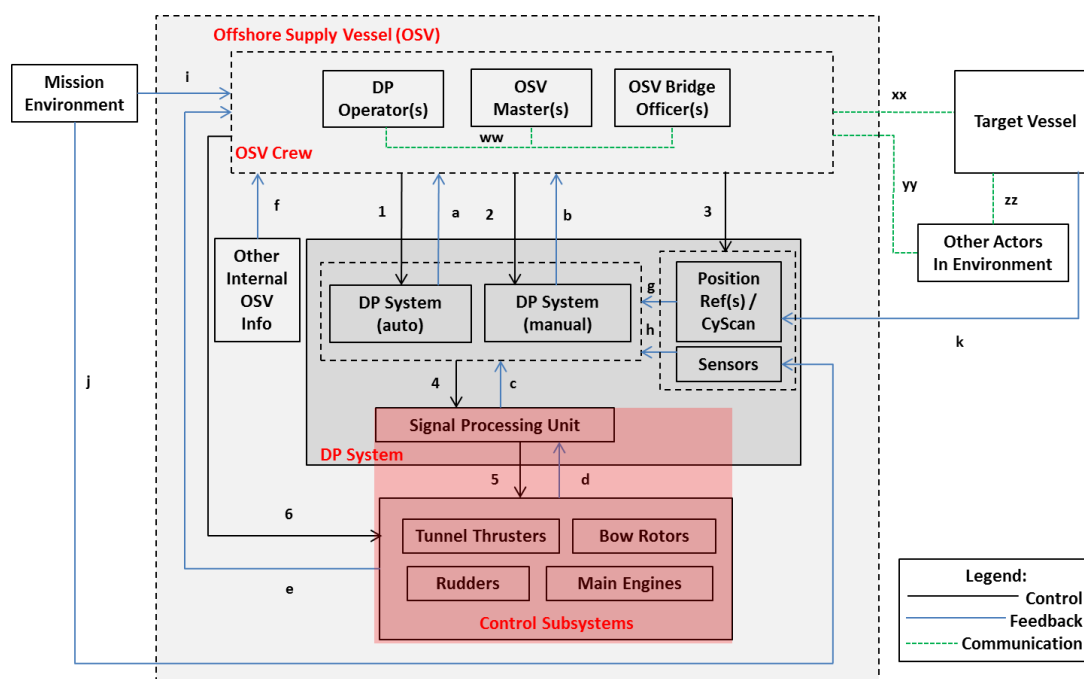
Offshore Supply Vessel (OSV)

Mission Environment

i

DP Operator(s)

OSV Master(s)

OSV Bridge Officer(s)

xx

Target Vessel

ww

OSV Crew

yy

zz

f

1

a

2

b

3

Other Actors In Environment

Other Internal OSV Info

DP System (auto)

DP System (manual)

g

Position Ref(s) / CyScan

h

k

Sensors

j

4

c

Signal Processing Unit

DP System

5

d

6

Tunnel Thrusters

Bow Rotors

Rudders

Main Engines

e

Control Subsystems

Legend:

Control

Feedback

Communication